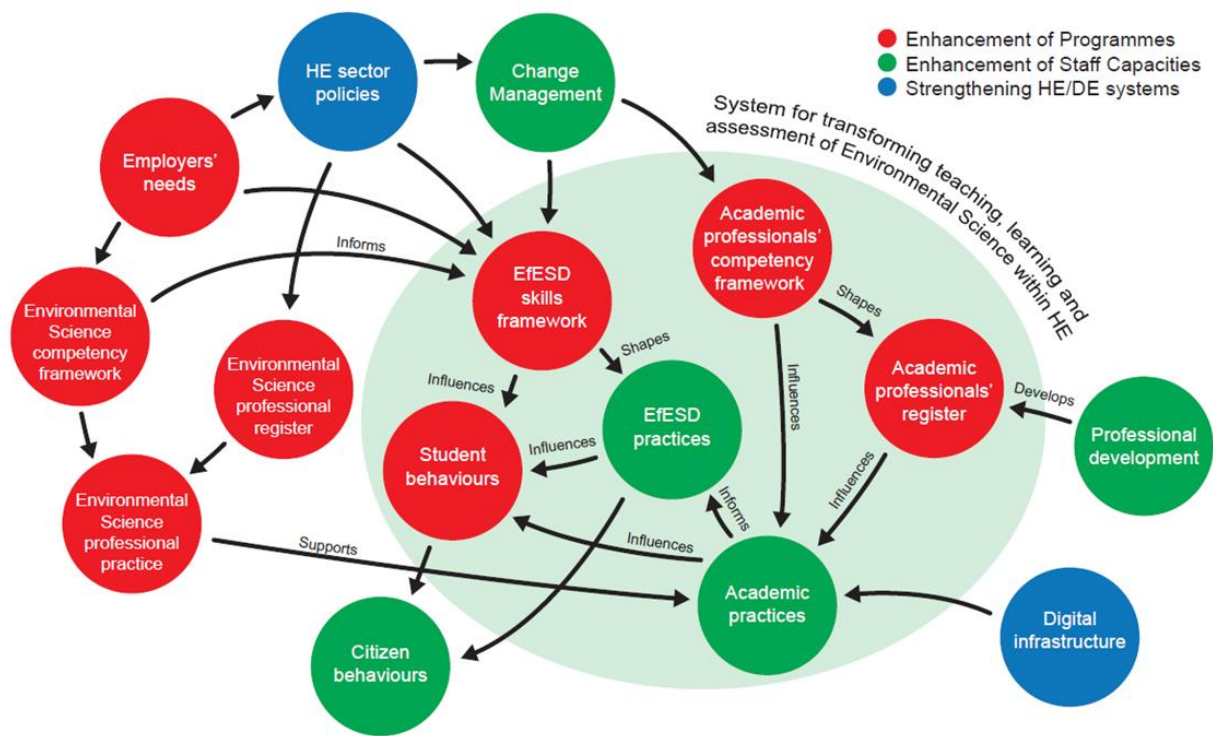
Enhancement of Programmes
Enhancement of Staff Capacities
Strengthening HE/DE systems

System for transforming teaching, learning and assessment of Environmental Science within HE

HE sector policies

Change Management

Employers' needs

Informs

EfESD skills framework

Academic professionals' competency framework

Shapes

Environmental Science competency framework

Environmental Science professional register

Shapes

Influences

EfESD practices

Influences

Academic professionals' register

Develops

Professional development

Student behaviours

Influences

Influences

Environmental Science professional practice

Informs

Influences

Supports

Academic practices

Citizen behaviours

Digital infrastructure